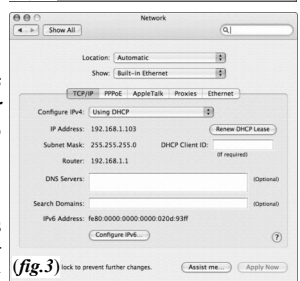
Network

Show All

Location: Automatic

Show: Built-in Ethernet

TCP/IP | PPPoE | AppleTalk | Proxies | Ethernet

Configure IPv4: Using DHCP

IP Address: 192.168.1.103

Renew DHCP Lease

Subnet Mask: 255.255.255.0

DHCP Client ID:

(If required)

Router: 192.168.1.1

DNS Servers:

(Optional)

Search Domains:

(Optional)

IPv6 Address: fe80:0000:0000:0000:020d:93ff

Configure IPv6...

?

(fig.3) lock to prevent further changes.

Assist me...

Apply Now